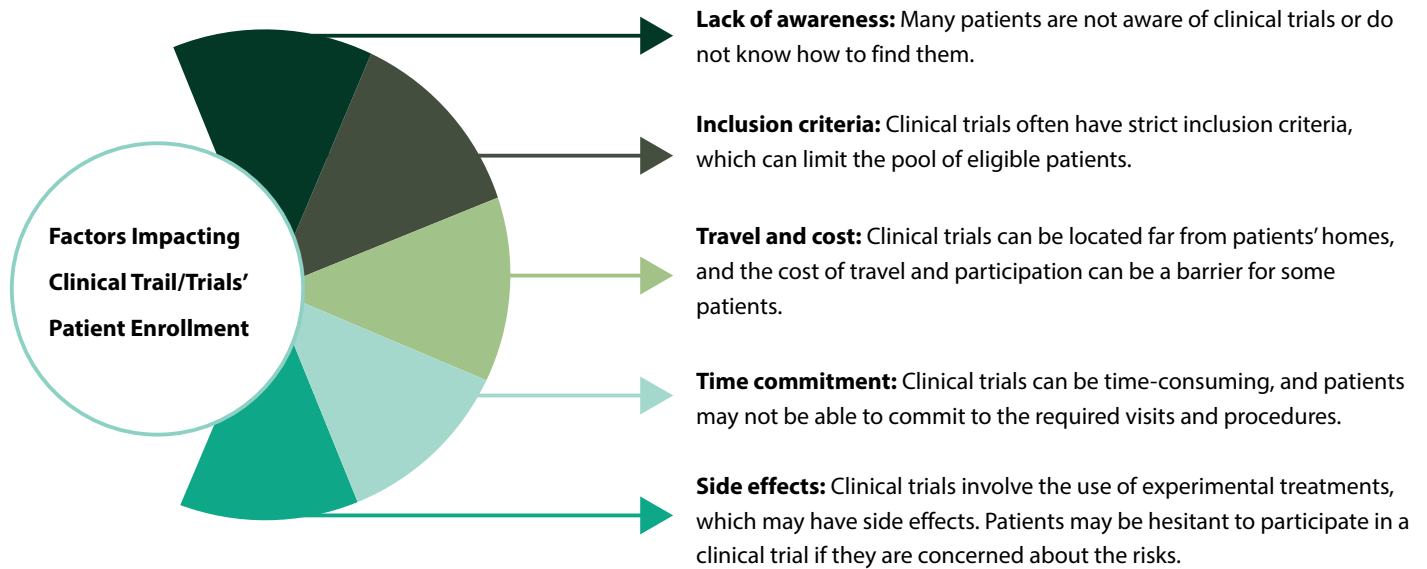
Factors Impacting Clinical Trail/Trials' Patient Enrollment

**Lack of awareness:** Many patients are not aware of clinical trials or do not know how to find them.

**Inclusion criteria:** Clinical trials often have strict inclusion criteria, which can limit the pool of eligible patients.

**Travel and cost:** Clinical trials can be located far from patients' homes, and the cost of travel and participation can be a barrier for some patients.

**Time commitment:** Clinical trials can be time-consuming, and patients may not be able to commit to the required visits and procedures.

**Side effects:** Clinical trials involve the use of experimental treatments, which may have side effects. Patients may be hesitant to participate in a clinical trial if they are concerned about the risks.